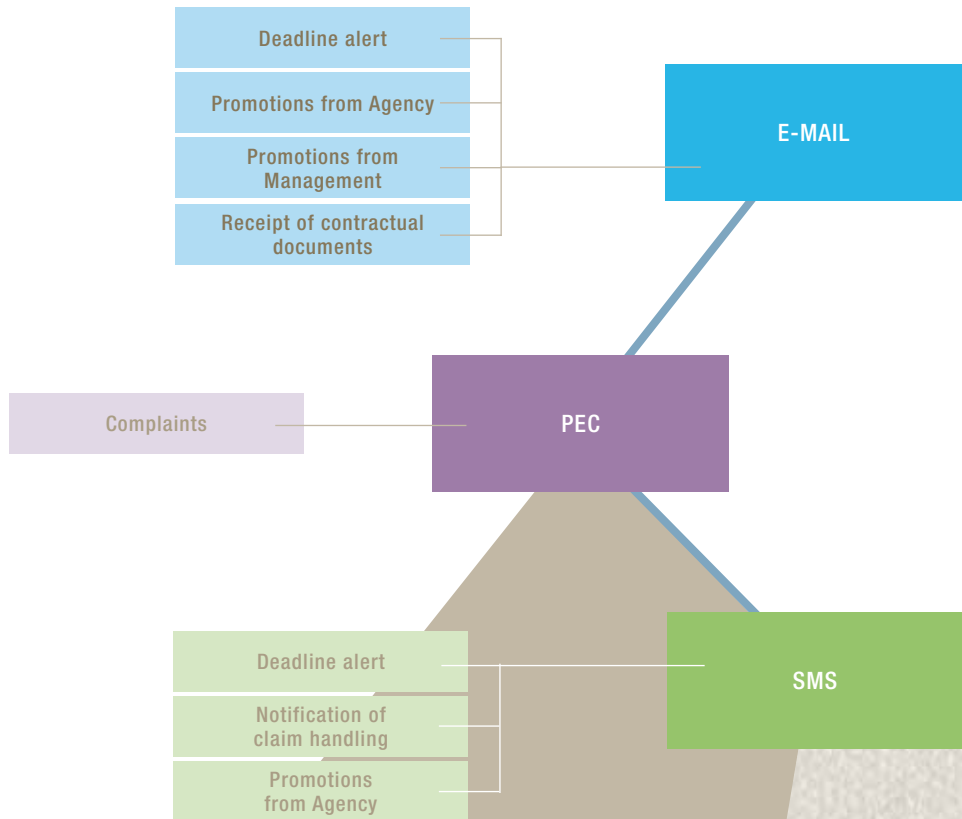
Deadline alert

Promotions from Agency

Promotions from Management

Receipt of contractual documents

E-MAIL

Complaints

PEC

Deadline alert

Notification of claim handling

Promotions from Agency

SMS